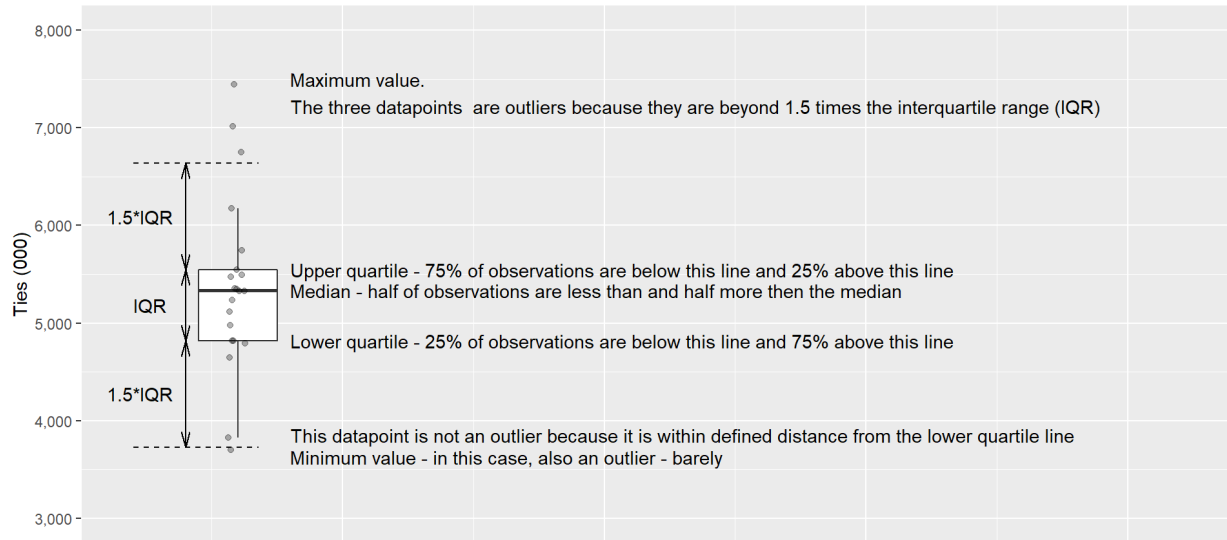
8,000

7,000

6,000

5,000

4,000

3,000

Ties (000)

Maximum value.

The three datapoints are outliers because they are beyond 1.5 times the interquartile range (IQR)

1.5*IQR

IQR

1.5*IQR

Upper quartile - 75% of observations are below this line and 25% above this line

Median - half of observations are less than and half more then the median

Lower quartile - 25% of observations are below this line and 75% above this line

This datapoint is not an outlier because it is within defined distance from the lower quartile line

Minimum value - in this case, also an outlier - barely